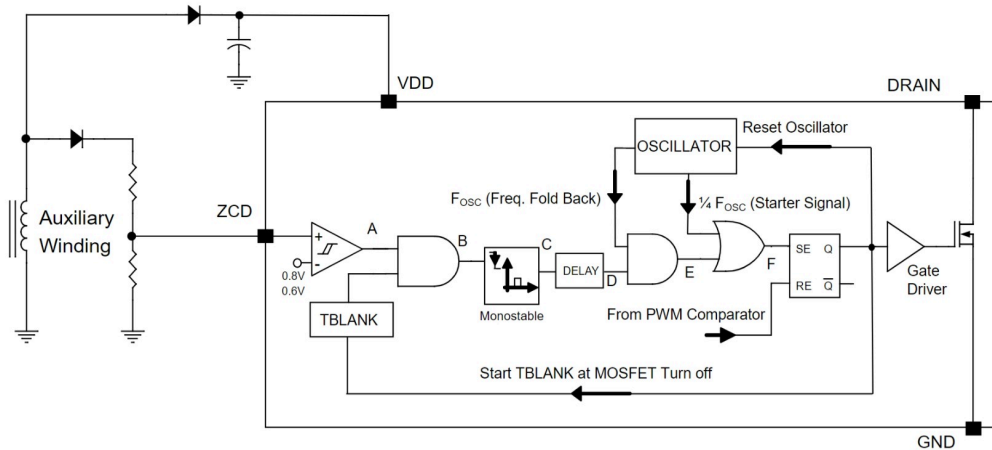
VDD

DRAIN

Reset Oscillator

OSCILLATOR

$F_{OSC}$ (Freq. Fold Back)

¼ $F_{OSC}$ (Starter Signal)

Auxiliary Winding

ZCD

+

-

A

B

C

0.8V
0.6V

DELAY

D

E

F

SE Q

RE $\overline{Q}$

Gate Driver

TBLANK

Monostable

From PWM Comparator

Start TBLANK at MOSFET Turn off

GND